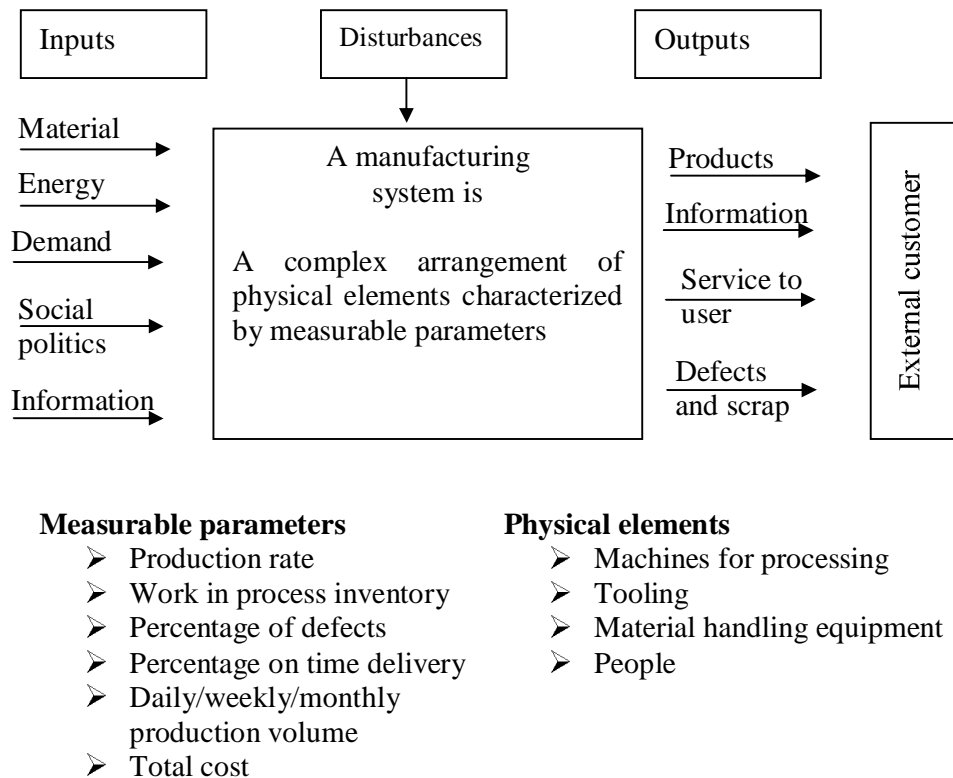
Inputs

Disturbances

Outputs

Material

Energy

Demand

Social politics

Information

A manufacturing system is

A complex arrangement of physical elements characterized by measurable parameters

Products

Information

Service to user

Defects and scrap

External customer

**Measurable parameters**
- Production rate
- Work in process inventory
- Percentage of defects
- Percentage on time delivery
- Daily/weekly/monthly production volume
- Total cost

**Physical elements**
- Machines for processing
- Tooling
- Material handling equipment
- People